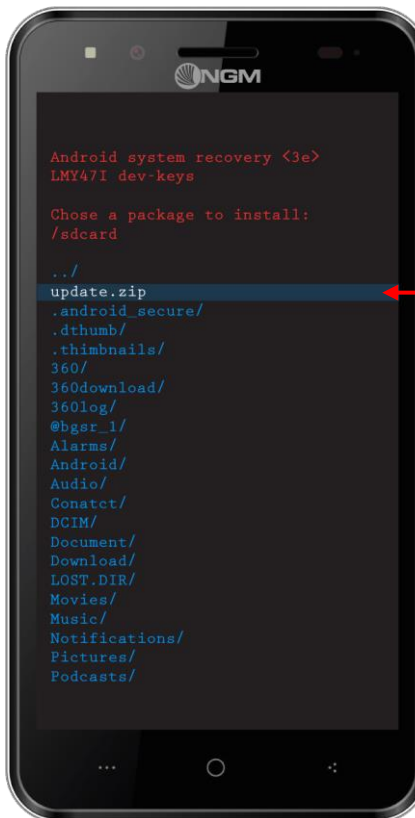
NGM

Android system recovery <3e>
LMY47I dev-keys

Chose a package to install:
/sdcard

../
update.zip
.android_secure/
.dthumb/
.thimbnails/
360/
360download/
360log/
@bgsr_1/
Alarms/
Android/
Audio/
Conatct/
DCIM/
Document/
Download/
LOST.DIR/
Movies/
Music/
Notifications/
Pictures/
Podcasts/